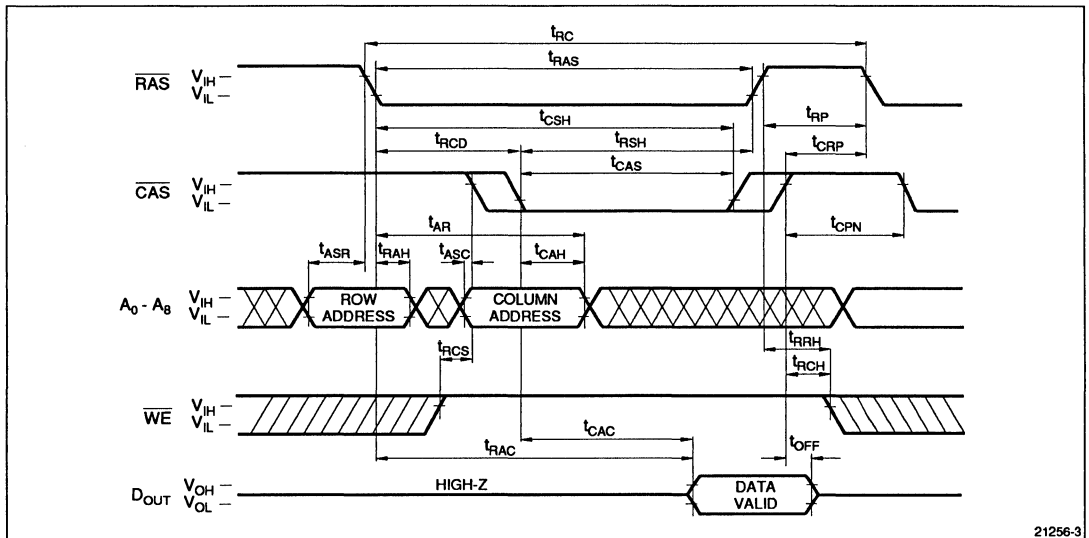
$t_{RC}$
$t_{RAS}$
$\overline{RAS}$ $V_{IH}$ — $V_{IL}$ —
$t_{CSH}$
$t_{RP}$
$t_{RCD}$
$t_{RSH}$
$t_{CRP}$
$t_{CAS}$
$\overline{CAS}$ $V_{IH}$ — $V_{IL}$ —
$t_{AR}$
$t_{CPN}$
$t_{ASR}$ $t_{RAH}$ $t_{ASC}$ $t_{CAH}$
$A_0$ - $A_8$ $V_{IH}$ — $V_{IL}$ —
ROW ADDRESS
COLUMN ADDRESS
$t_{RRH}$
$t_{RCS}$
$t_{RCH}$
$\overline{WE}$ $V_{IH}$ — $V_{IL}$ —
$t_{CAC}$
$t_{OFF}$
$t_{RAC}$
$D_{OUT}$ $V_{OH}$ — $V_{OL}$ —
HIGH-Z
DATA VALID
21256-3